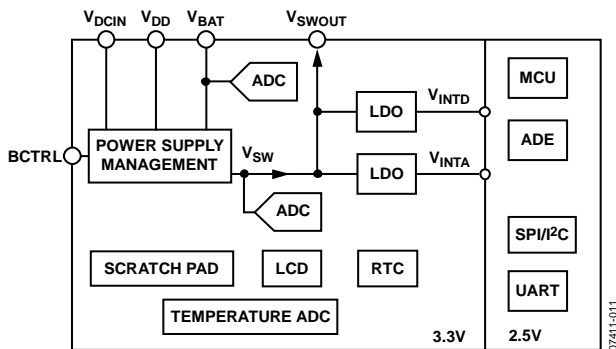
$V_{DCIN}$ $V_{DD}$ $V_{BAT}$ $V_{SWOUT}$

ADC

LDO $V_{INTD}$

MCU

ADE

BCTRL

POWER SUPPLY MANAGEMENT

$V_{SW}$

LDO $V_{INTA}$

ADC

SPI/I²C

SCRATCH PAD

LCD

RTC

UART

TEMPERATURE ADC

3.3V

2.5V

07411-011